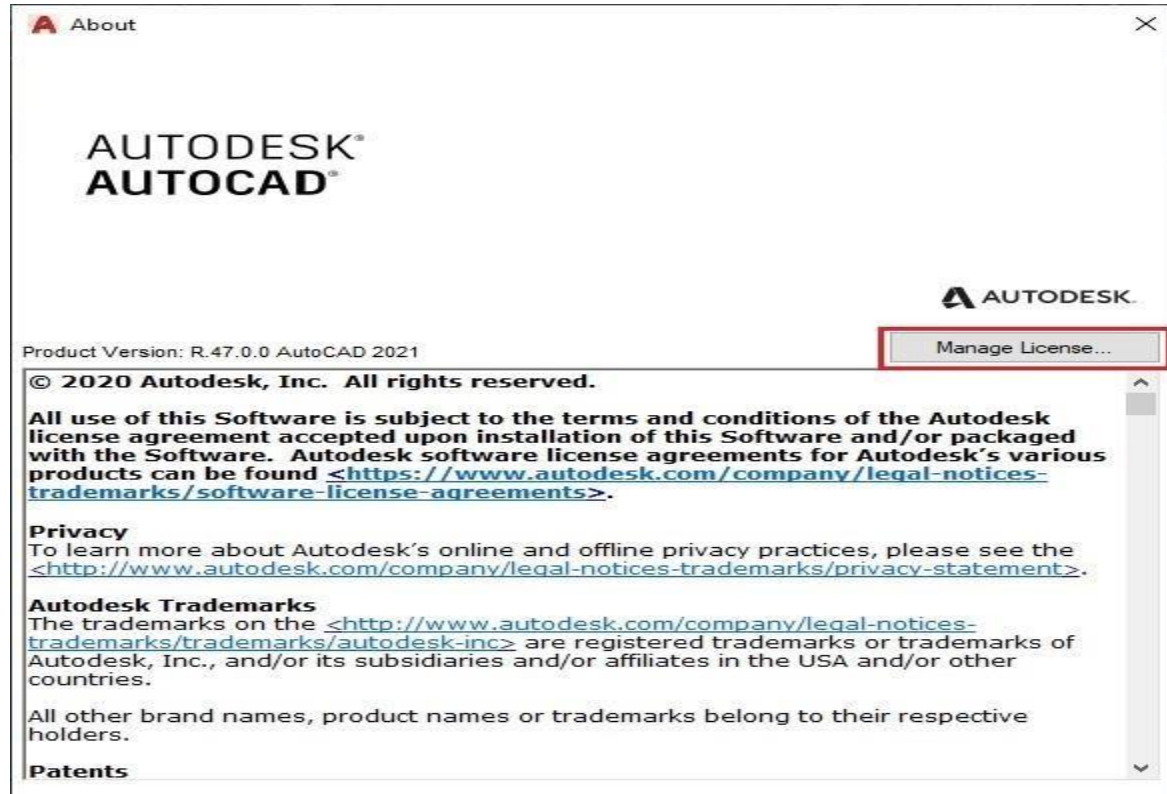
About

×

AUTODESK®
AUTOCAD®

AUTODESK.

Product Version: R.47.0.0 AutoCAD 2021

Manage License...

© 2020 Autodesk, Inc. All rights reserved.

All use of this Software is subject to the terms and conditions of the Autodesk license agreement accepted upon installation of this Software and/or packaged with the Software. Autodesk software license agreements for Autodesk's various products can be found <https://www.autodesk.com/company/legal-notices-trademarks/software-license-agreements>.

Privacy
To learn more about Autodesk's online and offline privacy practices, please see the <http://www.autodesk.com/company/legal-notices-trademarks/privacy-statement>.

Autodesk Trademarks
The trademarks on the <http://www.autodesk.com/company/legal-notices-trademarks/trademarks/autodesk-inc> are registered trademarks or trademarks of Autodesk, Inc., and/or its subsidiaries and/or affiliates in the USA and/or other countries.

All other brand names, product names or trademarks belong to their respective holders.

Patents